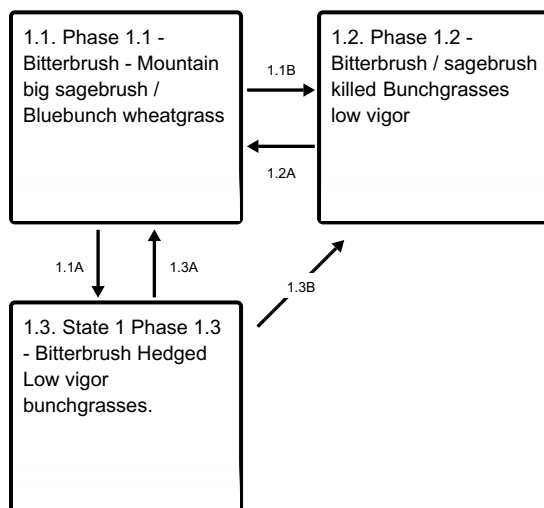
1.1. Phase 1.1 - Bitterbrush - Mountain big sagebrush / Bluebunch wheatgrass

1.1B

1.2A

1.2. Phase 1.2 - Bitterbrush / sagebrush killed Bunchgrasses low vigor

1.1A

1.3A

1.3B

1.3. State 1 Phase 1.3 - Bitterbrush Hedged Low vigor bunchgrasses.